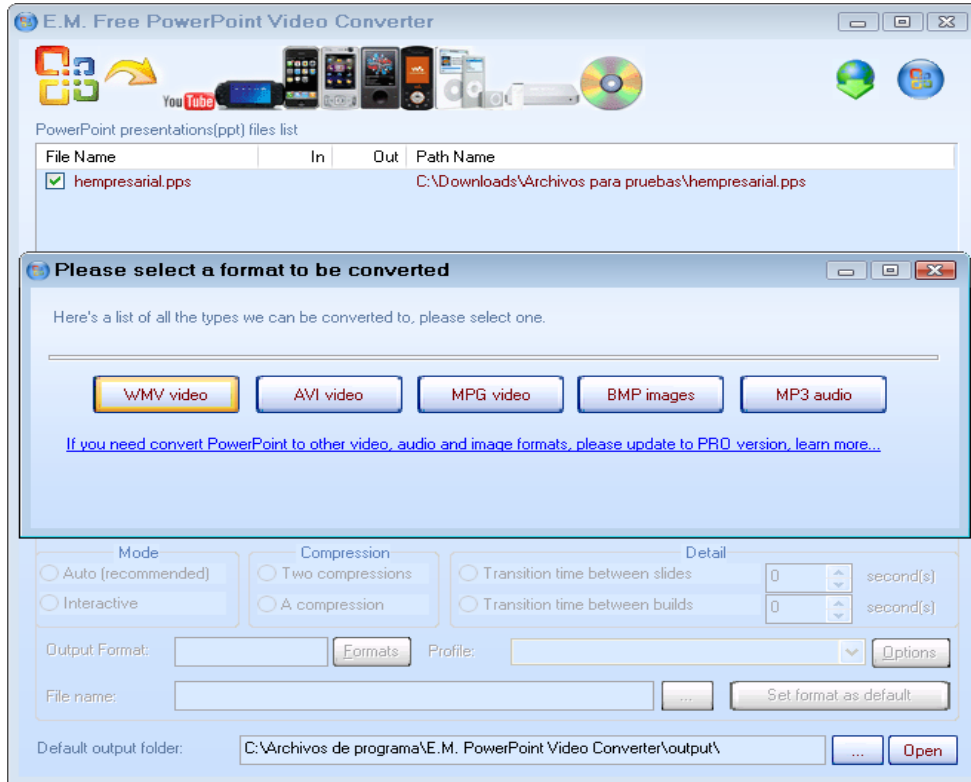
E.M. Free PowerPoint Video Converter

You Tube

PowerPoint presentations(ppt) files list

| File Name | In | Out | Path Name |
|---|---|---|---|
| hempresarial.pps | | | C:\Downloads\Archivos para pruebas\hempresarial.pps |

Please select a format to be converted

Here's a list of all the types we can be converted to, please select one.

WMV video
AVI video
MPG video
BMP images
MP3 audio

If you need convert PowerPoint to other video, audio and image formats, please update to PRO version, learn more...

Mode
Auto (recommended)
Interactive

Compression
Two compressions
A compression

Detail
Transition time between slides 0 second(s)
Transition time between builds 0 second(s)

Output Format:
Formats
Profile:
Options

File name:
...
Set format as default

Default output folder: C:\Archivos de programa\E.M. PowerPoint Video Converter\output\
...
Open